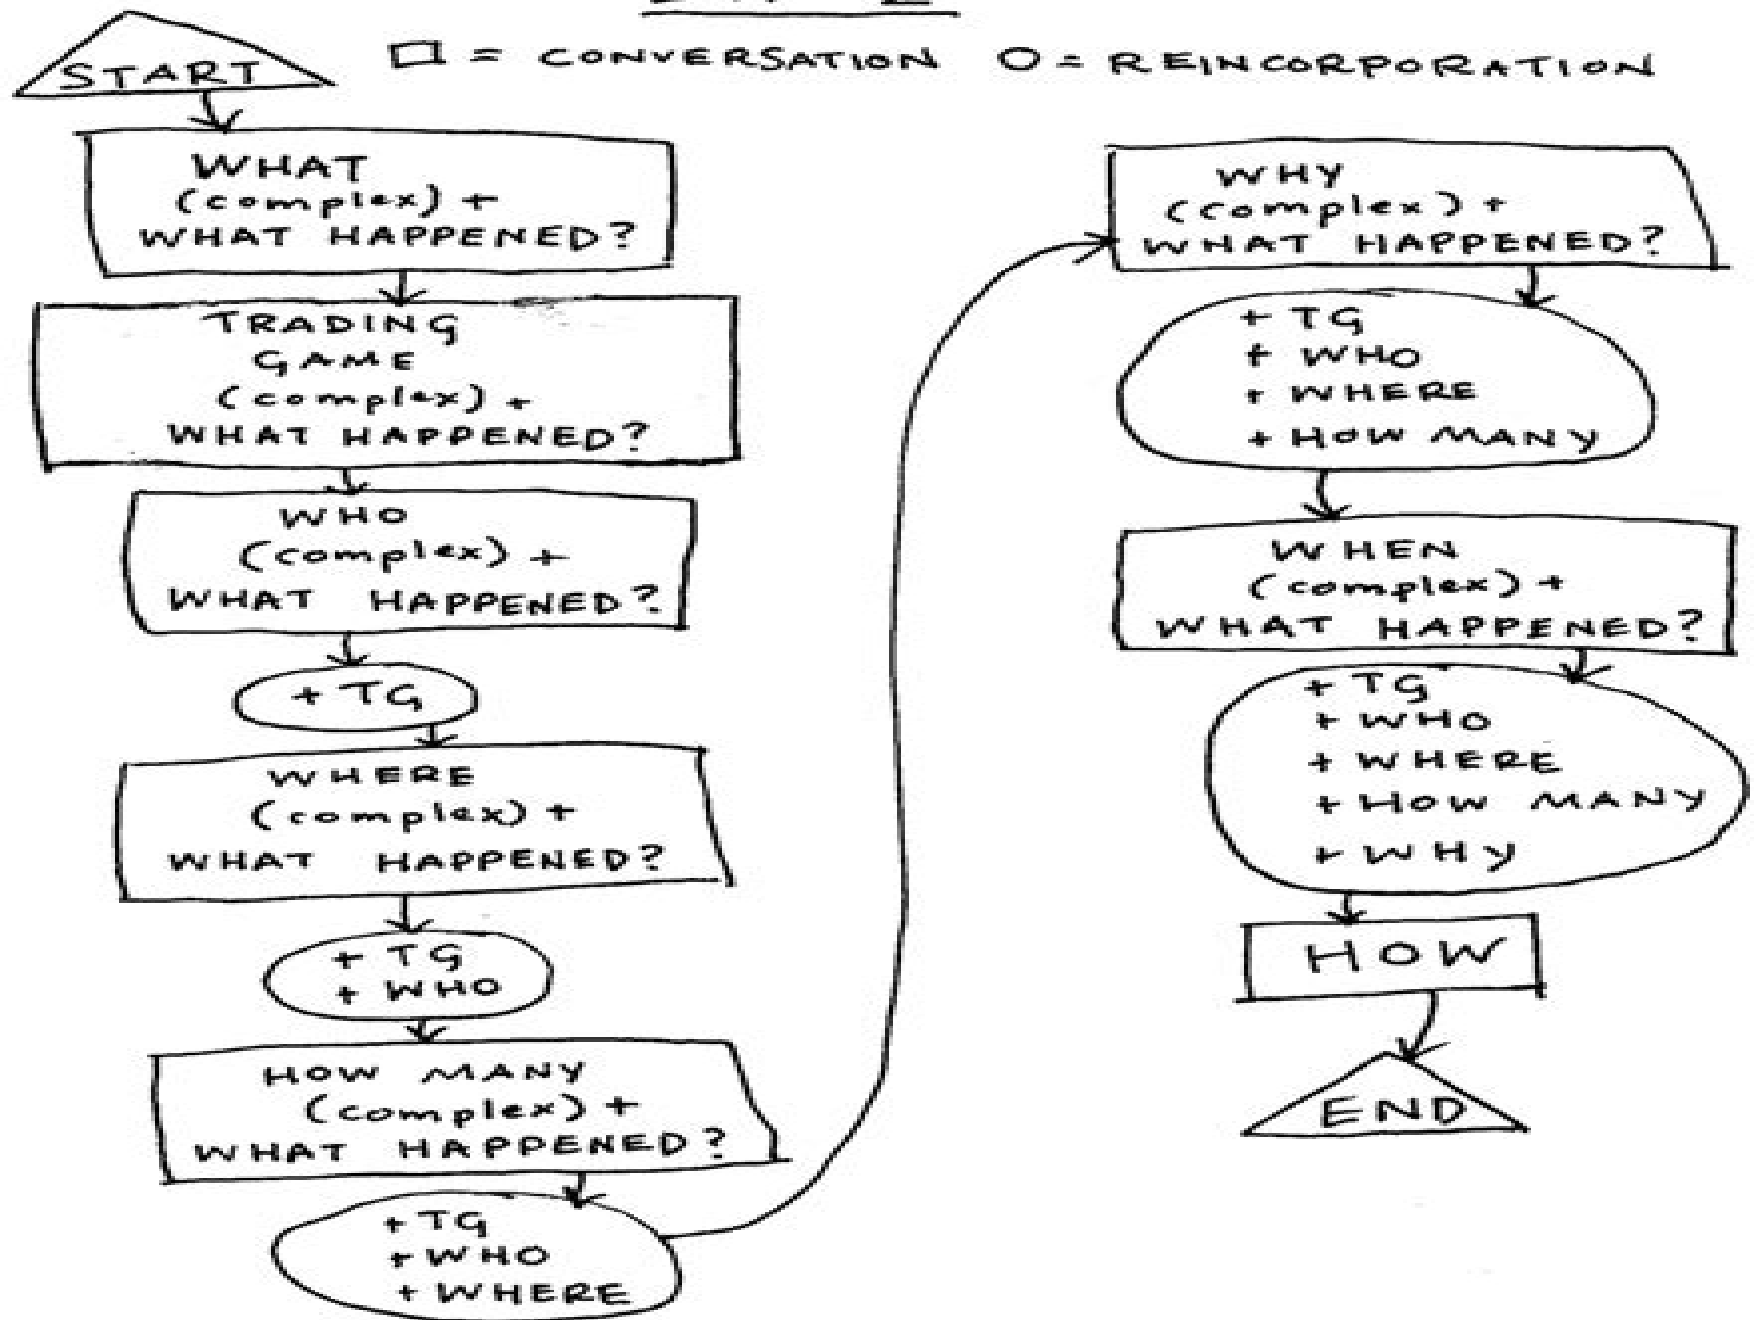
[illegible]

□ = CONVERSATION O = REINCORPORATION

START

WHAT (complex) + WHAT HAPPENED?

TRADING GAME (complex) + WHAT HAPPENED?

WHO (complex) + WHAT HAPPENED?

+ TG

WHERE (complex) + WHAT HAPPENED?

+ TG + WHO

HOW MANY (complex) + WHAT HAPPENED?

+ TG + WHO + WHERE

WHY (complex) + WHAT HAPPENED?

+ TG + WHO + WHERE + HOW MANY

WHEN (complex) + WHAT HAPPENED?

+ TG + WHO + WHERE + HOW MANY + WHY

HOW

END